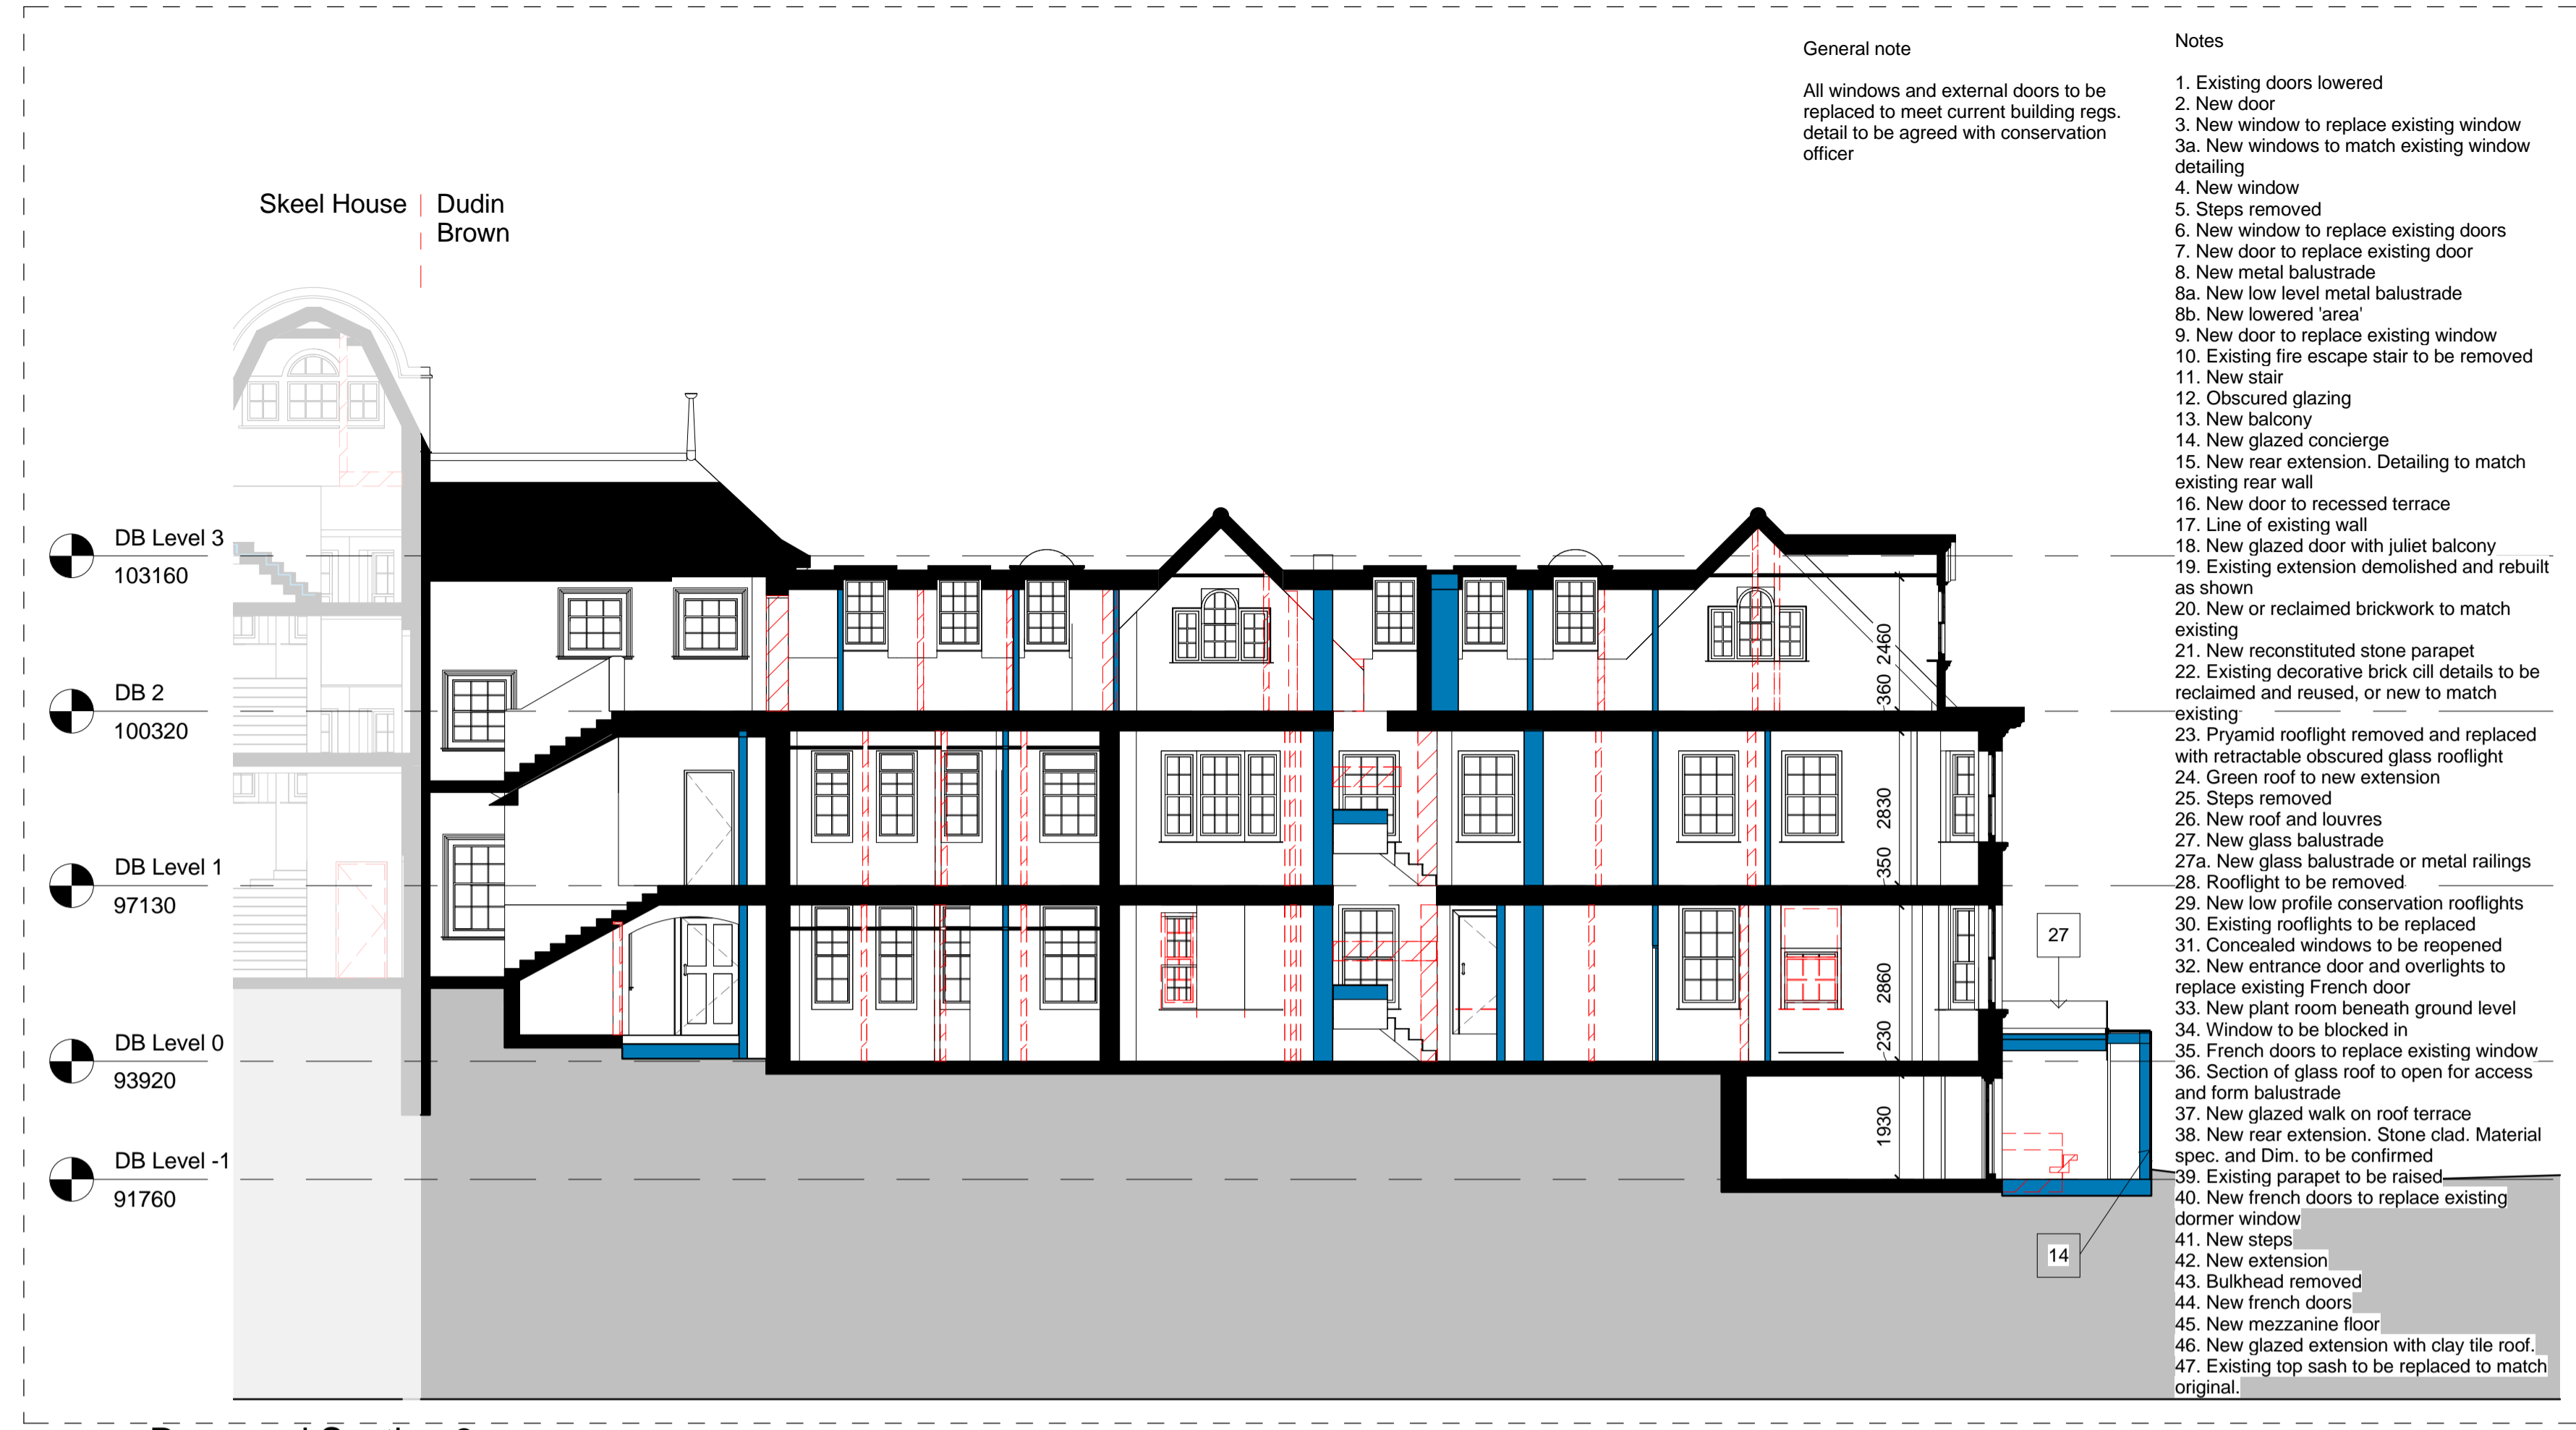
General note

All windows and external doors to be replaced to meet current building regs. detail to be agreed with conservation officer

Notes

1. Existing doors lowered
2. New door
3. New window to replace existing window
3a. New windows to match existing window detailing
4. New window
5. Steps removed
6. New window to replace existing doors
7. New door to replace existing door
8. New metal balustrade
8a. New low level metal balustrade
8b. New lowered 'area'
9. New door to replace existing window
10. Existing fire escape stair to be removed
11. New stair
12. Obscured glazing
13. New balcony
14. New glazed concierge
15. New rear extension. Detailing to match existing rear wall
16. New door to recessed terrace
17. Line of existing wall
18. New glazed door with juliet balcony
19. Existing extension demolished and rebuilt as shown
20. New or reclaimed brickwork to match existing
21. New reconstituted stone parapet
22. Existing decorative brick cill details to be reclaimed and reused, or new to match existing
23. Pryamid rooflight removed and replaced with retractable obscured glass rooflight
24. Green roof to new extension
25. Steps removed
26. New roof and louvres
27. New glass balustrade
27a. New glass balustrade or metal railings
28. Rooflight to be removed
29. New low profile conservation rooflights
30. Existing rooflights to be replaced
31. Concealed windows to be reopened
32. New entrance door and overlights to replace existing French door
33. New plant room beneath ground level
34. Window to be blocked in
35. French doors to replace existing window
36. Section of glass roof to open for access and form balustrade
37. New glazed walk on roof terrace
38. New rear extension. Stone clad. Material spec. and Dim. to be confirmed
39. Existing parapet to be raised
40. New french doors to replace existing dormer window
41. New steps
42. New extension
43. Bulkhead removed
44. New french doors
45. New mezzanine floor
46. New glazed extension with clay tile roof.
47. Existing top sash to be replaced to match original.

Skeel House
Dudin Brown

DB Level 3
103160
DB 2
100320
DB Level 1
97130
DB Level 0
93920
DB Level -1
91760

2460
360
2830
350
2860
230
1930

27
14